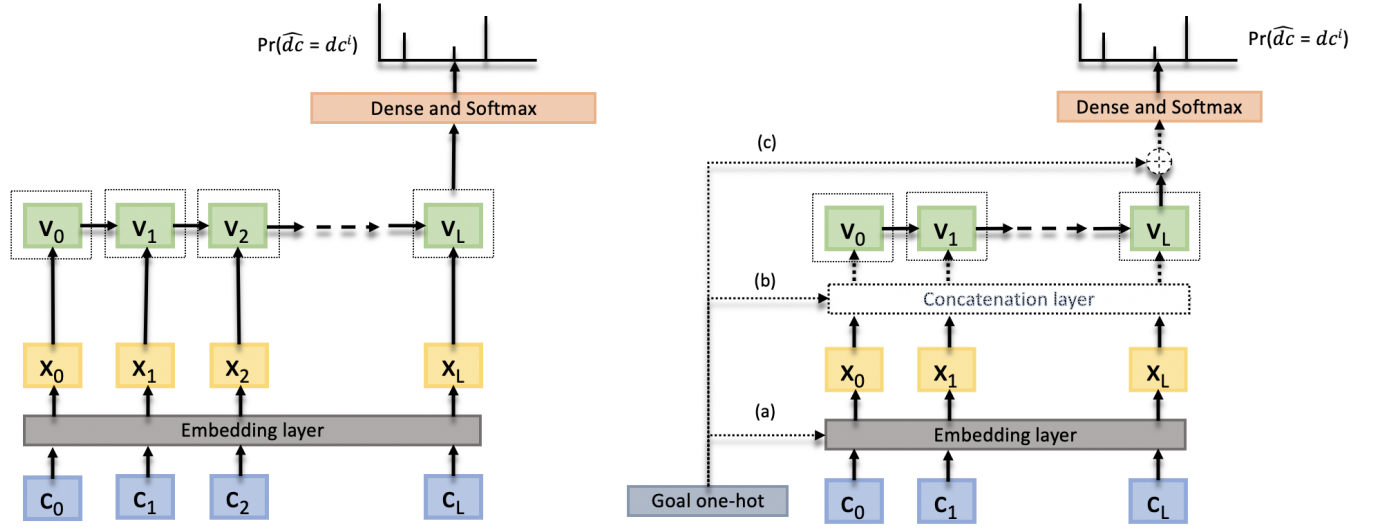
$\Pr(\widehat{dc} = dc^i)$

Dense and Softmax

$v_0$ $v_1$ $v_2$ $v_L$

$x_0$ $x_1$ $x_2$ $x_L$

Embedding layer

$c_0$ $c_1$ $c_2$ $c_L$

$\Pr(\widehat{dc} = dc^i)$

Dense and Softmax

(c)

$v_0$ $v_1$ $v_L$

(b)

Concatenation layer

$x_0$ $x_1$ $x_L$

(a)

Embedding layer

Goal one-hot

$c_0$ $c_1$ $c_L$